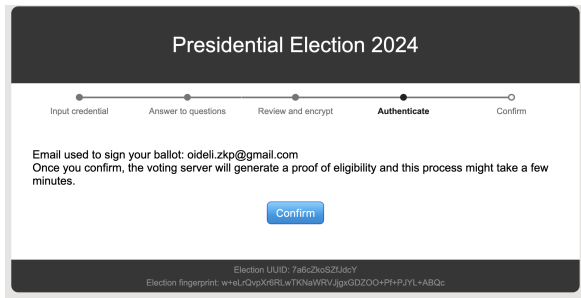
Presidential Election 2024

Input credential
Answer to questions
Review and encrypt
Authenticate
Confirm

Email used to sign your ballot: oideli.zkp@gmail.com
Once you confirm, the voting server will generate a proof of eligibility and this process might take a few minutes.

Confirm

Election UUID: 7a6cZkoSZfJdcY
Election fingerprint: w+eLrQvpXr6RLwTKNaWRVJjgxGDZOO+Pf+PJYL+ABQc